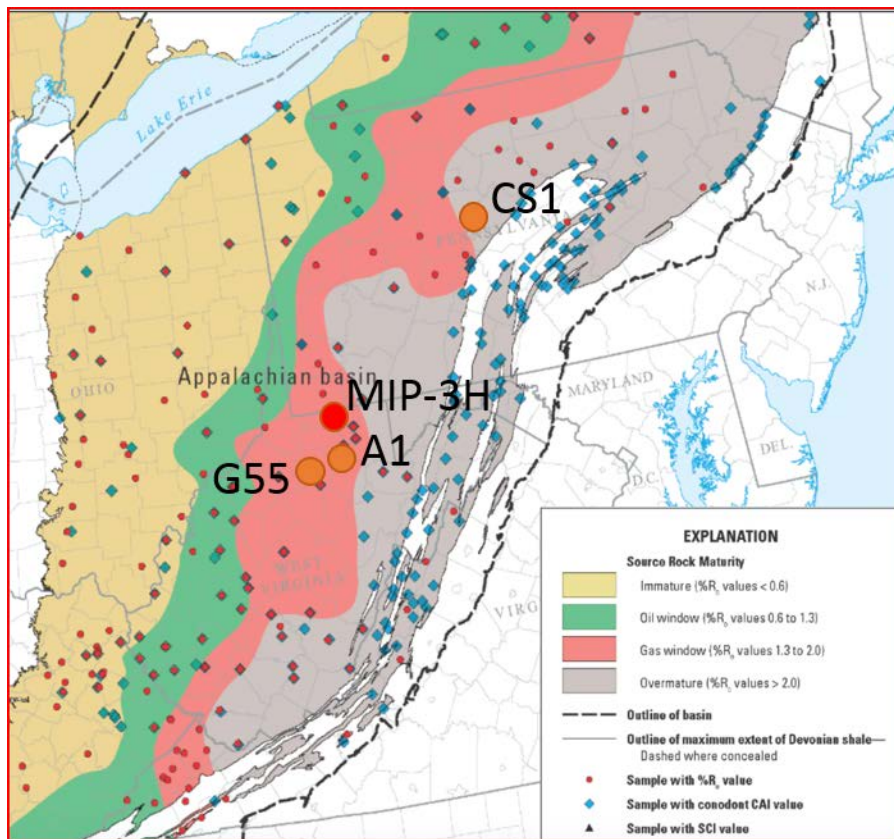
Lake Erie

CS1

PENNSYLVANIA

N.J.

OHIO

Appalachian basin

MIP-3H

MARYLAND

A1

G55

DEL.

D.C.

WEST VIRGINIA

VIRG

EXPLANATION

Source Rock Maturity

Immature (%$R_o$ values < 0.6)

Oil window (%$R_o$ values 0.6 to 1.3)

Gas window (%$R_o$ values 1.3 to 2.0)

Overmature (%$R_o$ values > 2.0)

Outline of basin

Outline of maximum extent of Devonian shale—Dashed where concealed

Sample with %$R_o$ value

Sample with conodont CAI value

Sample with SCI value